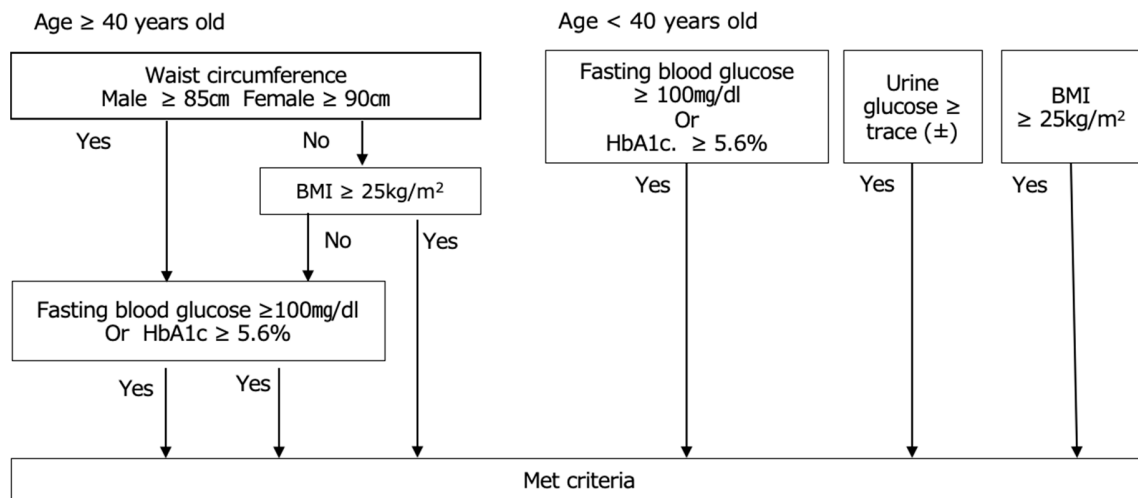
Age ≥ 40 years old

Waist circumference
Male ≥ 85㎝ Female ≥ 90㎝

Yes

No

BMI ≥ 25kg/m$^2$

No

Yes

Fasting blood glucose ≥100㎎/dl
Or HbA1c ≥ 5.6%

Yes

Yes

Age < 40 years old

Fasting blood glucose
≥ 100㎎/dl
Or
HbA1c. ≥ 5.6%

Yes

Urine glucose ≥ trace (±)

Yes

BMI
≥ 25kg/m$^2$

Yes

Met criteria